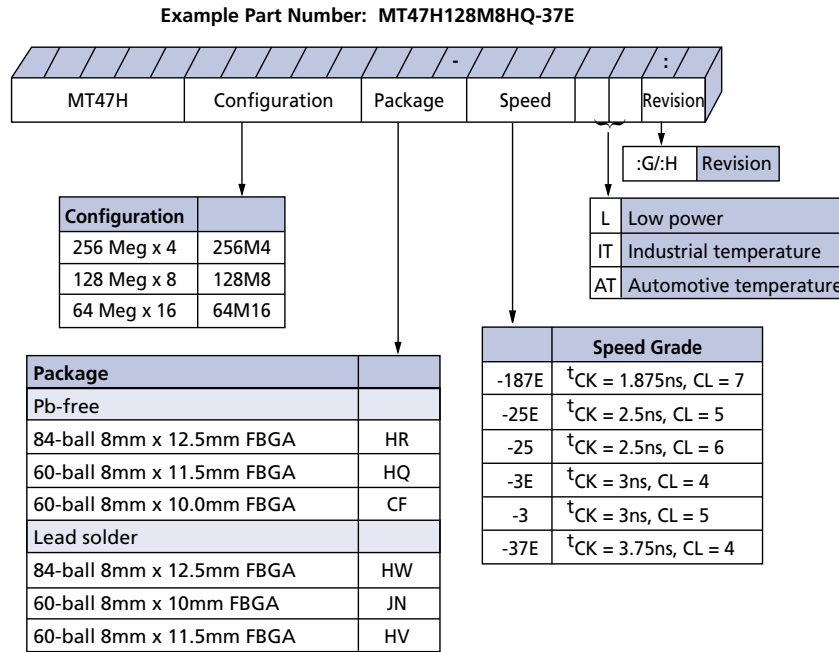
Example Part Number: MT47H128M8HQ-37E

-

:

| MT47H | Configuration | Package | Speed | | | Revision |

| :G/:H | Revision |
|---|---|

| L | Low power |
|---|---|
| IT | Industrial temperature |
| AT | Automotive temperature |

| Configuration | |
|---|---|
| 256 Meg x 4 | 256M4 |
| 128 Meg x 8 | 128M8 |
| 64 Meg x 16 | 64M16 |

| | Speed Grade |
|---|---|
| -187E | $^tCK$ = 1.875ns, CL = 7 |
| -25E | $^tCK$ = 2.5ns, CL = 5 |
| -25 | $^tCK$ = 2.5ns, CL = 6 |
| -3E | $^tCK$ = 3ns, CL = 4 |
| -3 | $^tCK$ = 3ns, CL = 5 |
| -37E | $^tCK$ = 3.75ns, CL = 4 |

| Package | |
|---|---|
| Pb-free | |
| 84-ball 8mm x 12.5mm FBGA | HR |
| 60-ball 8mm x 11.5mm FBGA | HQ |
| 60-ball 8mm x 10.0mm FBGA | CF |
| Lead solder | |
| 84-ball 8mm x 12.5mm FBGA | HW |
| 60-ball 8mm x 10mm FBGA | JN |
| 60-ball 8mm x 11.5mm FBGA | HV |